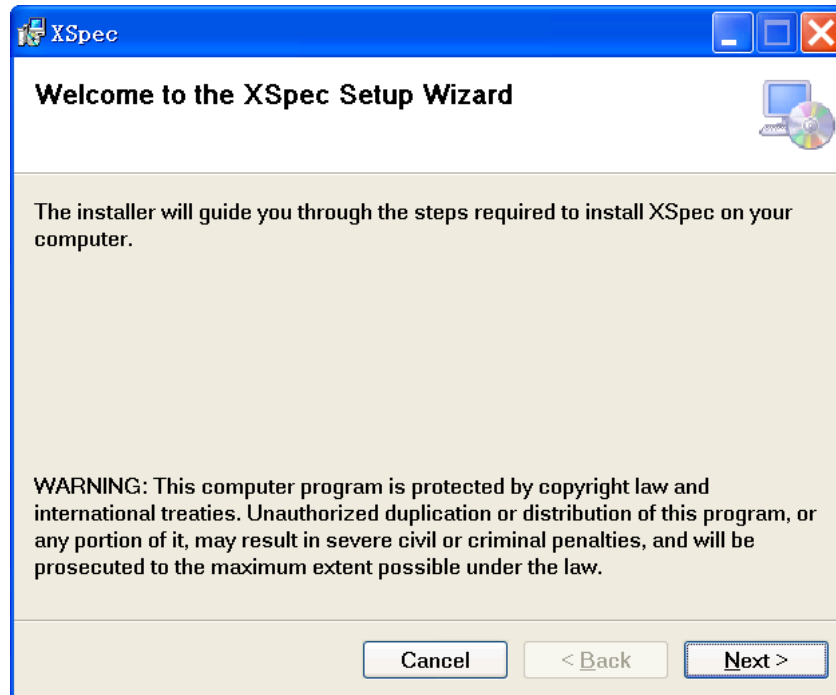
XSpec

Welcome to the XSpec Setup Wizard

The installer will guide you through the steps required to install XSpec on your computer.

WARNING: This computer program is protected by copyright law and international treaties. Unauthorized duplication or distribution of this program, or any portion of it, may result in severe civil or criminal penalties, and will be prosecuted to the maximum extent possible under the law.

Cancel

< Back

Next >